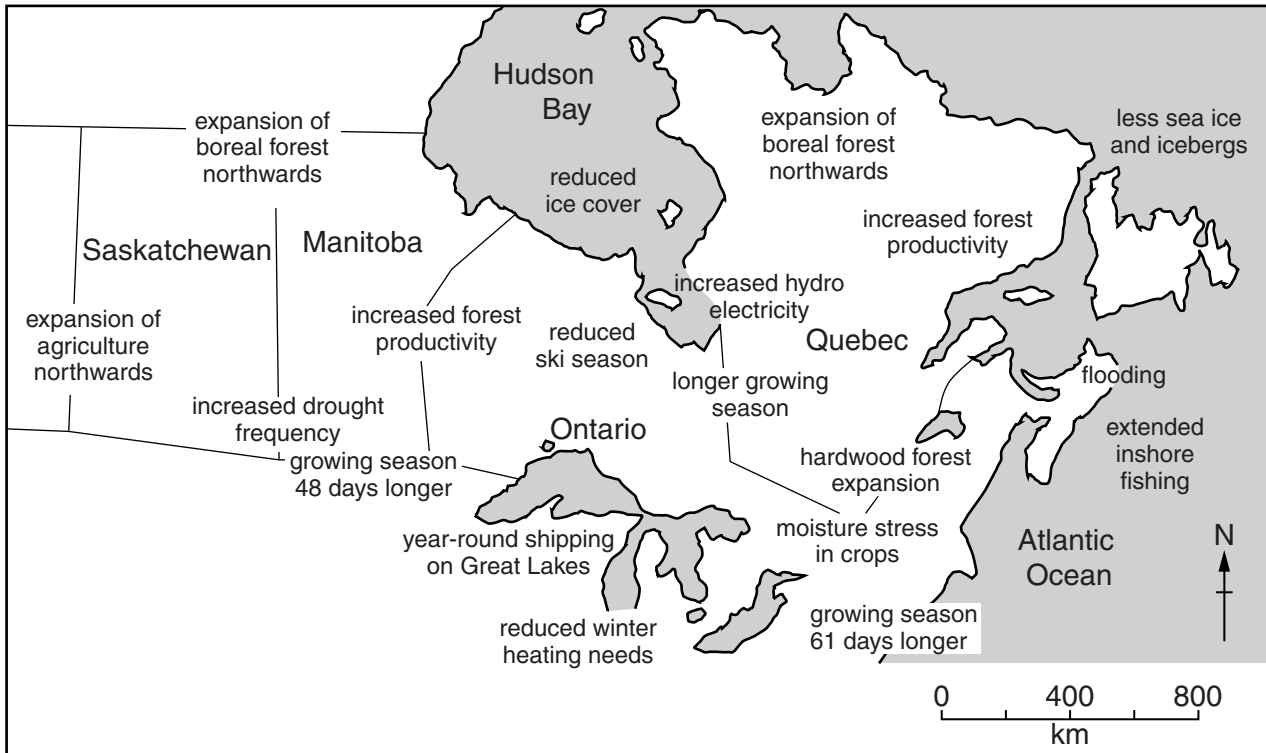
Hudson Bay

expansion of boreal forest northwards

less sea ice and icebergs

expansion of boreal forest northwards

reduced ice cover

increased forest productivity

Saskatchewan

Manitoba

increased hydro electricity

expansion of agriculture northwards

increased forest productivity

reduced ski season

Quebec

longer growing season

flooding

increased drought frequency

Ontario

extended inshore fishing

growing season 48 days longer

hardwood forest expansion

moisture stress in crops

year-round shipping on Great Lakes

Atlantic Ocean

N

reduced winter heating needs

growing season 61 days longer

0 400 800
km